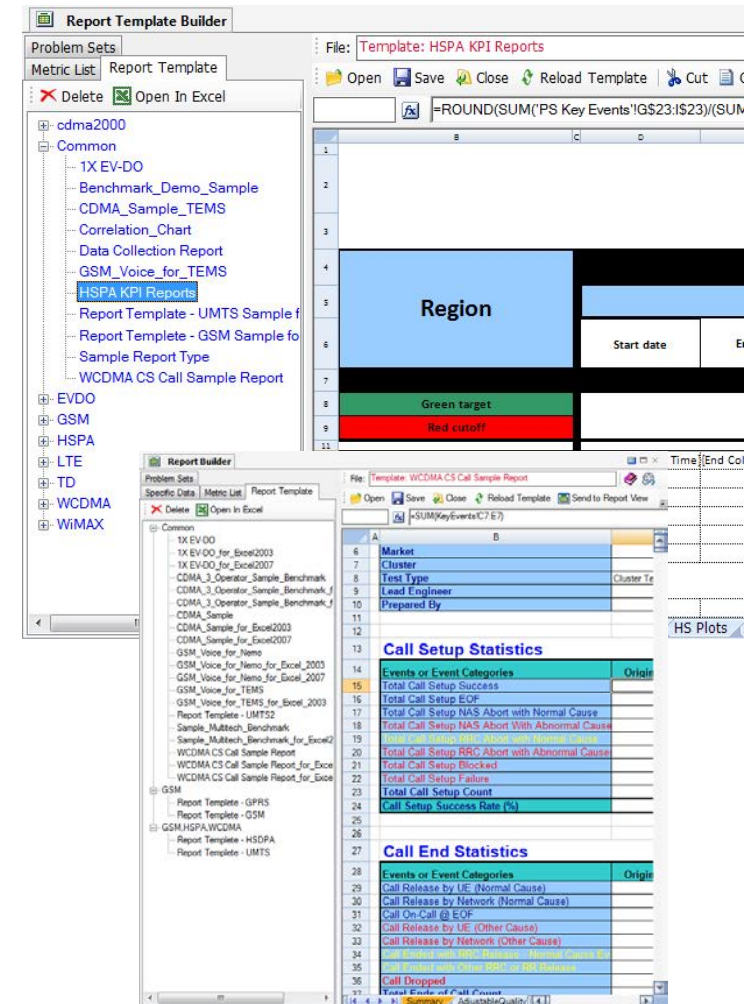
Report Template Builder

Problem Sets
Metric List | Report Template
Delete | Open In Excel

cdma2000
Common
1X EV-DO
Benchmark_Demo_Sample
CDMA_Sample_TEMS
Correlation_Chart
Data Collection Report
GSM_Voice_for_TEMS
HSPA KPI Reports
Report Template - UMTS Sample f
Report Templete - GSM Sample fo
Sample Report Type
WCDMA CS Call Sample Report
EVDO
GSM
HSPA
LTE
TD
WCDMA
WiMAX

File: Template: HSPA KPI Reports
Open | Save | Close | Reload Template | Cut
=ROUND(SUM('PS Key Events'!G$23:I$23)/(SUM

| | B | C | D |
|---|---|---|---|
| 1 | | | |
| 2 | | | |
| 3 | | | |
| 4 | Region | | |
| 5 | | | |
| 6 | | | Start date |
| 7 | | | |
| 8 | Green target | | |
| 9 | Red cutoff | | |
| 11 | | | |

Time | End Co
HS Plots

Report Builder
Problem Sets
Specific Data | Metric List | Report Template
Delete | Open In Excel
Common
1X EV-DO
1X EV-DO_for_Excel2003
1X EV-DO_for_Excel2007
CDMA_3_Operator_Sample_Benchmark
CDMA_3_Operator_Sample_Benchmark_f
CDMA_3_Operator_Sample_Benchmark_f
CDMA_Sample
CDMA_Sample_for_Excel2003
CDMA_Sample_for_Excel2007
GSM_Voice_for_Nemo
GSM_Voice_for_Nemo_for_Excel_2003
GSM_Voice_for_Nemo_for_Excel_2007
GSM_Voice_for_TEMS
GSM_Voice_for_TEMS_for_Excel_2003
Report Templete - UMTS2
Sample_Multitech_Benchmark
Sample_Multitech_Benchmark_for_Excel2
WCDMA CS Call Sample Report
WCDMA CS Call Sample Report_for_Exce
WCDMA CS Call Sample Report_for_Exce
GSM
Report Templete - GPRS
Report Templete - GSM
GSM,HSPA,WCDMA
Report Templete - HSDPA
Report Templete - UMTS

File: Template: WCDMA CS Call Sample Report
Open | Save | Close | Reload Template | Send to Report View
=SUM(KeyEvents!C7:E7)

| | B | |
|---|---|---|
| 6 | Market | |
| 7 | Cluster | |
| 8 | Test Type | Cluster Te |
| 9 | Lead Engineer | |
| 10 | Prepared By | |
| 11 | | |
| 12 | | |
| 13 | Call Setup Statistics | |
| 14 | Events or Event Categories | Origin |
| 15 | Total Call Setup Success | |
| 16 | Total Call Setup EOF | |
| 17 | Total Call Setup NAS Abort with Normal Cause | |
| 18 | Total Call Setup NAS Abort with Abnormal Cause | |
| 19 | Total Call Setup RRC Abort with Normal Cause | |
| 20 | Total Call Setup RRC Abort with Abnormal Cause | |
| 21 | Total Call Setup Blocked | |
| 22 | Total Call Setup Failure | |
| 23 | Total Call Setup Count | |
| 24 | Call Setup Success Rate (%) | |
| 25 | | |
| 26 | | |
| 27 | Call End Statistics | |
| 28 | Events or Event Categories | Origin |
| 29 | Call Release by UE (Normal Cause) | |
| 30 | Call Release by Network (Normal Cause) | |
| 31 | Call On-Call @ EOF | |
| 32 | Call Release by UE (Other Cause) | |
| 33 | Call Release by Network (Other Cause) | |
| 34 | Call Ended with RRC Release - Normal Cause By | |
| 35 | Call Ended with Other RRC or RR Release | |
| 36 | Call Dropped | |
| 37 | Total Ends of Call Count | |

Summary | AdjustableQuali